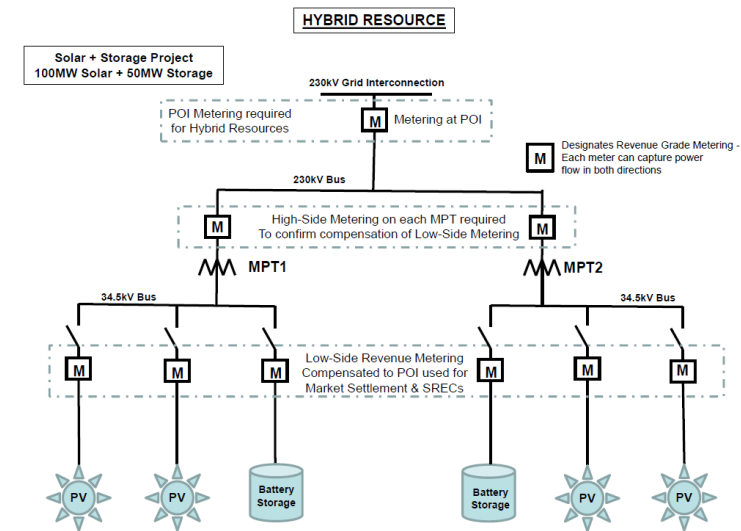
HYBRID RESOURCE

Solar + Storage Project
100MW Solar + 50MW Storage

230kV Grid Interconnection

POI Metering required for Hybrid Resources

M

Metering at POI

M

Designates Revenue Grade Metering - Each meter can capture power flow in both directions

230kV Bus

M

High-Side Metering on each MPT required To confirm compensation of Low-Side Metering

M

MPT1

MPT2

34.5kV Bus

34.5kV Bus

M

M

M

Low-Side Revenue Metering Compensated to POI used for Market Settlement & SRECs

M

M

M

PV

PV

Battery Storage

Battery Storage

PV

PV